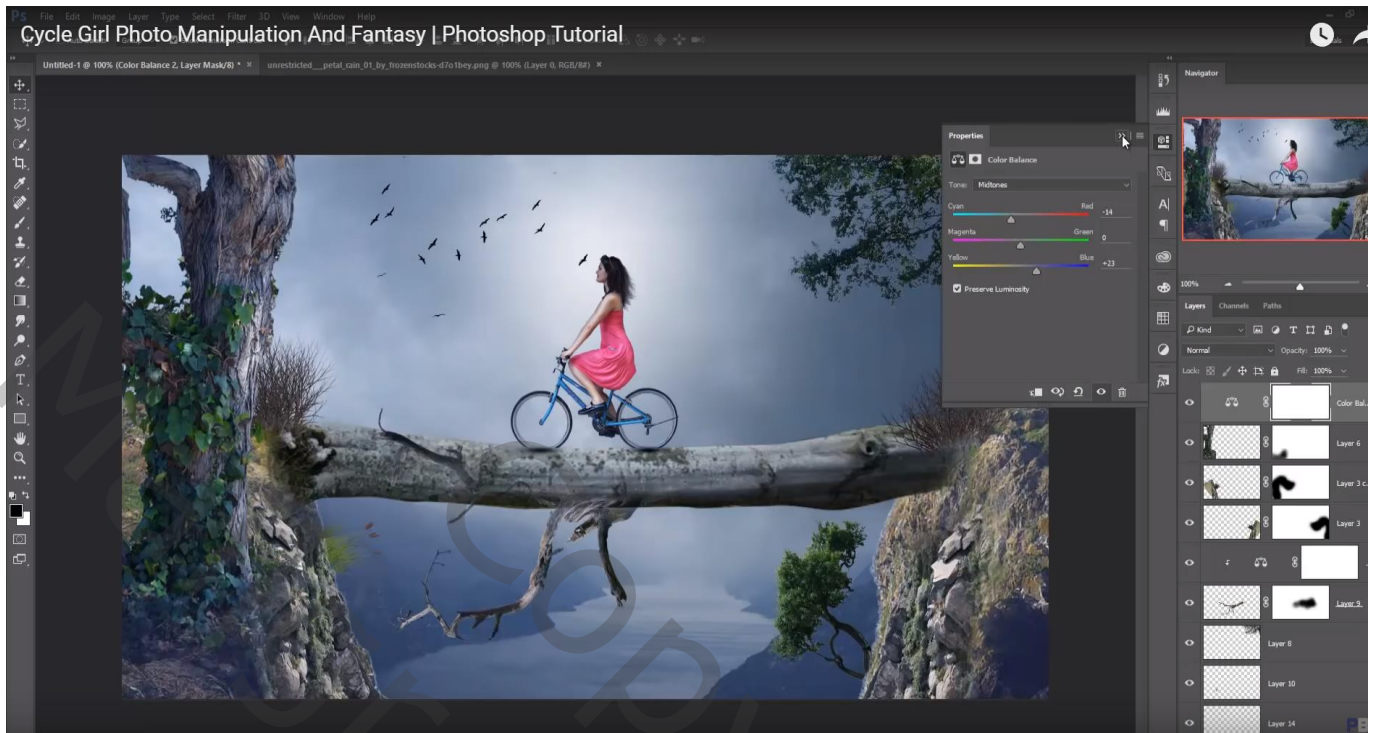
Cycle Girl Photo Manipulation And Fantasy | Photoshop Tutorial

File Edit Image Layer Type Select Filter 3D View Window Help

Untitled-1 @ 100% (Color Balance 2, Layer Mask/8) * ×

unrestricted__petal_rain_01_by_frozenstocks-d7o1bey.png @ 100% (Layer 0, RGB/8#) ×

Properties

Color Balance

Tone: Midtones

Cyan Red -14

Magenta Green 0

Yellow Blue +23

Preserve Luminosity

Navigator

100%

Layers Channels Paths

Kind

Normal Opacity: 100%

Lock: Fill: 100%

Color Bal...

Layer 6

Layer 3 c...

Layer 3

Layer 9

Layer 8

Layer 10

Layer 14